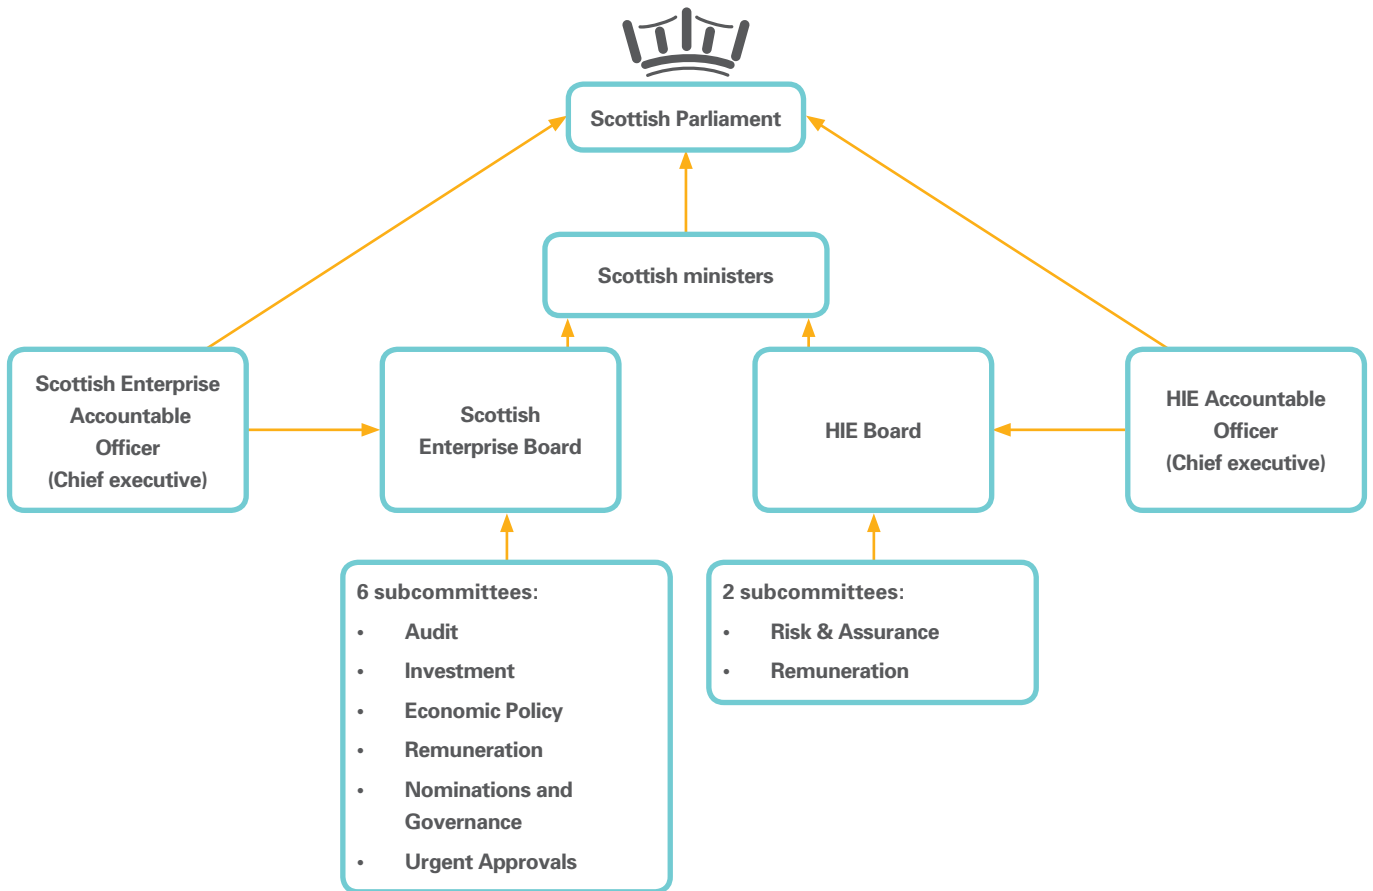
Scottish Parliament

Scottish ministers

Scottish Enterprise Accountable Officer (Chief executive)

Scottish Enterprise Board

HIE Board

HIE Accountable Officer (Chief executive)

6 subcommittees:
- Audit
- Investment
- Economic Policy
- Remuneration
- Nominations and Governance
- Urgent Approvals

2 subcommittees:
- Risk & Assurance
- Remuneration